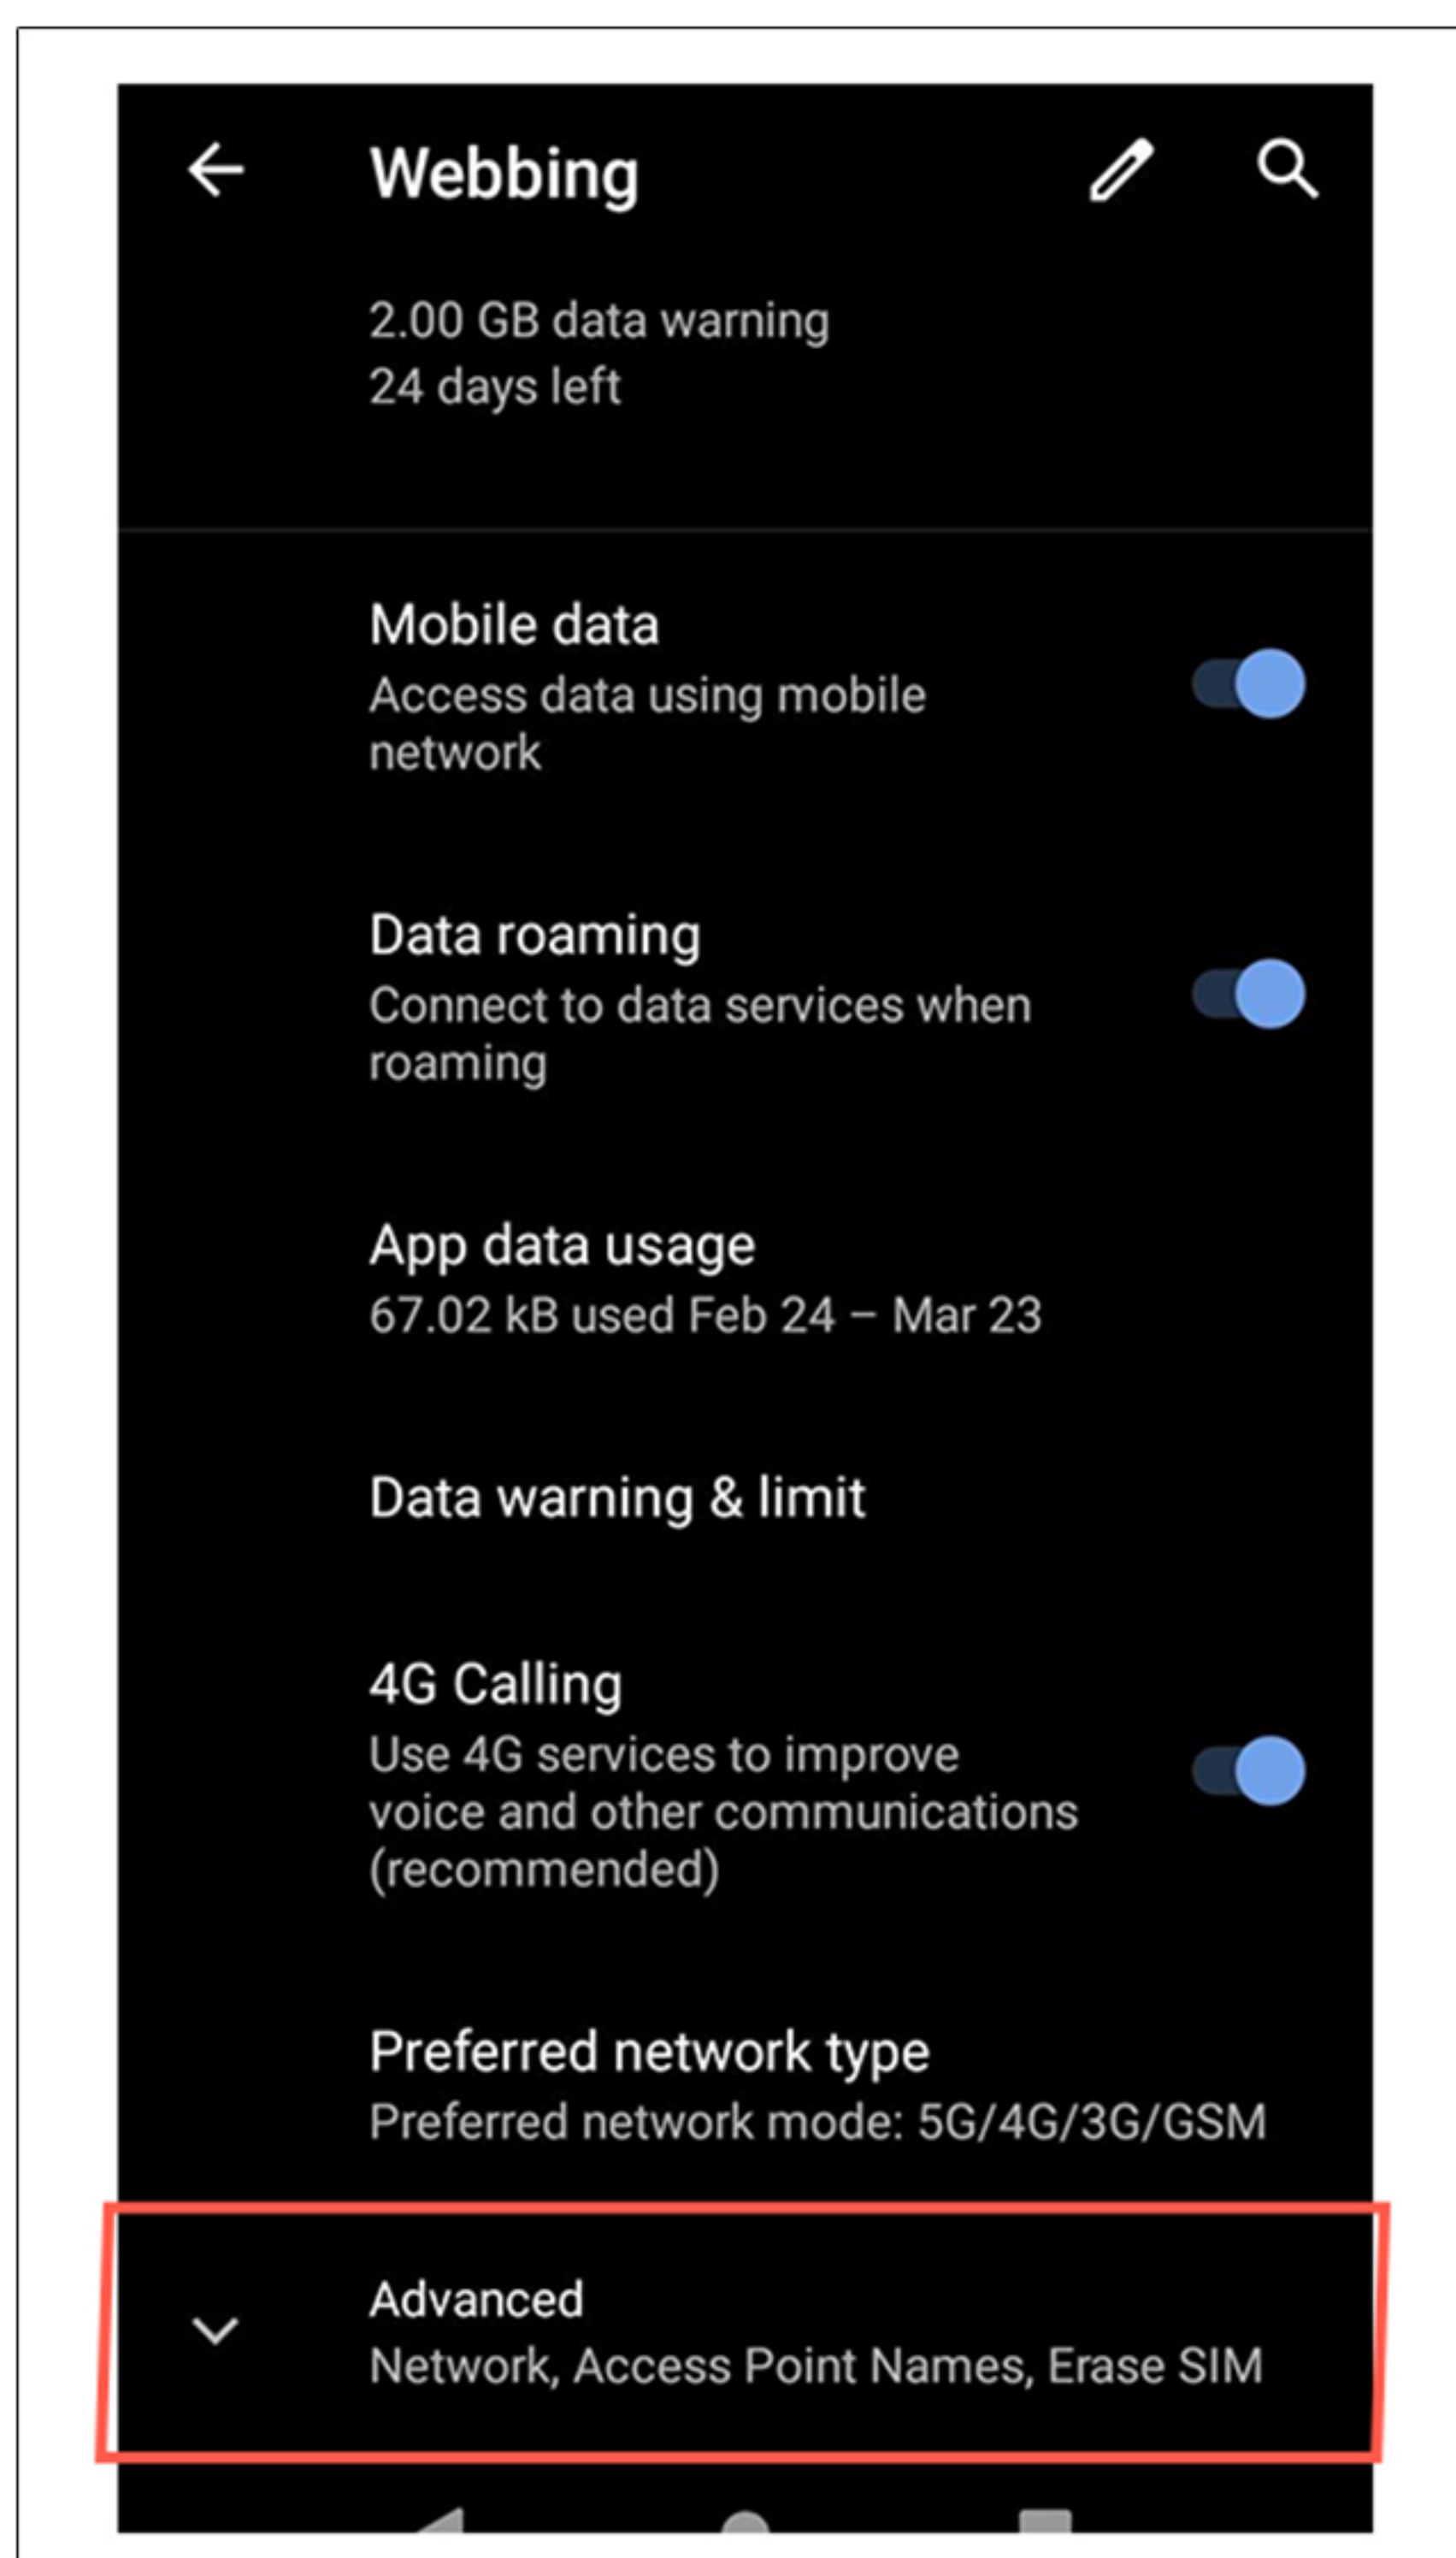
Webbing

2.00 GB data warning
24 days left

Mobile data
Access data using mobile network

Data roaming
Connect to data services when roaming

App data usage
67.02 kB used Feb 24 – Mar 23

Data warning & limit

4G Calling
Use 4G services to improve voice and other communications (recommended)

Preferred network type
Preferred network mode: 5G/4G/3G/GSM

Advanced
Network, Access Point Names, Erase SIM